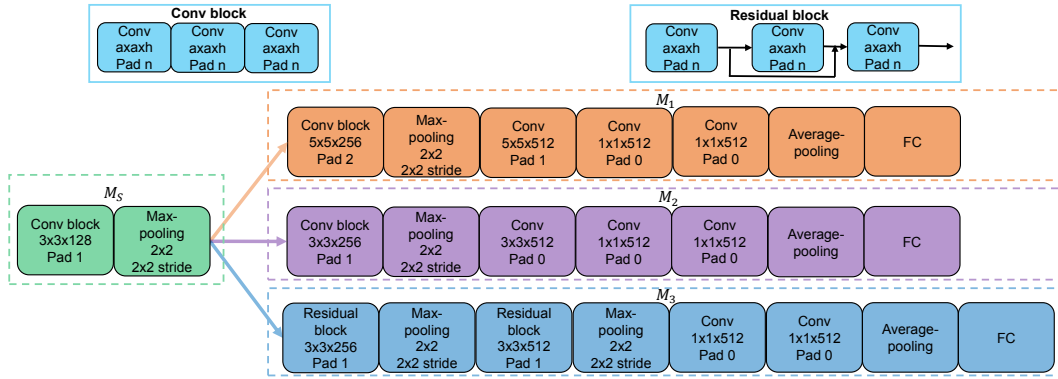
Conv block

Conv axaxh Pad n

Conv axaxh Pad n

Conv axaxh Pad n

Residual block

Conv axaxh Pad n

Conv axaxh Pad n

Conv axaxh Pad n

$M_1$

Conv block 5x5x256 Pad 2

Max-pooling 2x2 2x2 stride

Conv 5x5x512 Pad 1

Conv 1x1x512 Pad 0

Conv 1x1x512 Pad 0

Average-pooling

FC

$M_S$

Conv block 3x3x128 Pad 1

Max-pooling 2x2 2x2 stride

$M_2$

Conv block 3x3x256 Pad 1

Max-pooling 2x2 2x2 stride

Conv 3x3x512 Pad 0

Conv 1x1x512 Pad 0

Conv 1x1x512 Pad 0

Average-pooling

FC

$M_3$

Residual block 3x3x256 Pad 1

Max-pooling 2x2 2x2 stride

Residual block 3x3x512 Pad 1

Max-pooling 2x2 2x2 stride

Conv 1x1x512 Pad 0

Conv 1x1x512 Pad 0

Average-pooling

FC